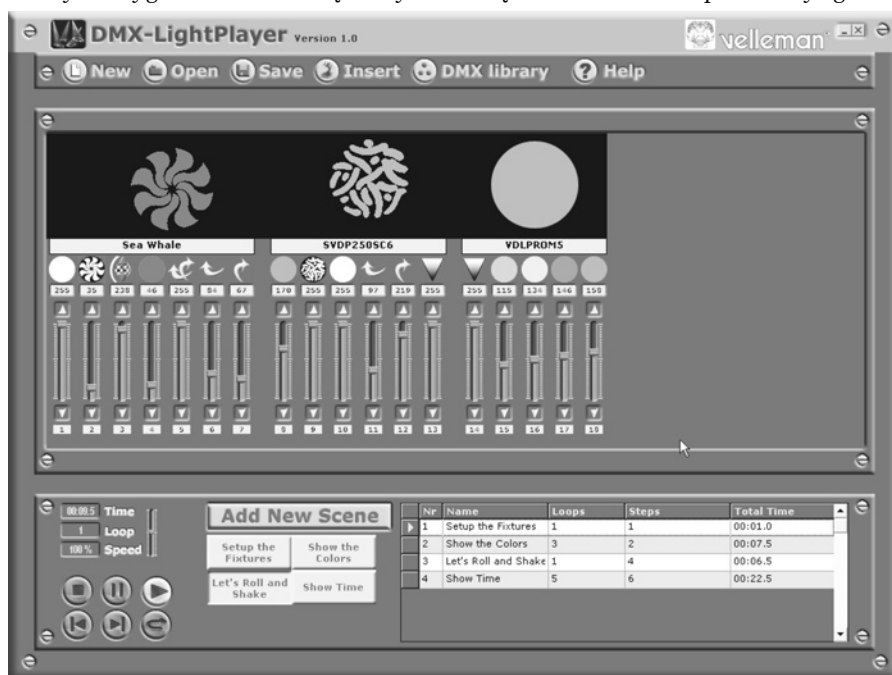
DMX-LightPlayer Version 1.0

velleman

New Open Save Insert DMX library Help

Sea Whale

SVDP2505C6

VDLPROM5

255 35 228 46 255 84 67

170 255 255 97 219 255

255 115 134 146 150

1 2 3 4 5 6 7

8 9 10 11 12 13

14 15 16 17 18

00:00.5 Time
1 Loop
100 % Speed

Add New Scene

Setup the Fixtures

Show the Colors

Let's Roll and Shake

Show Time

| Nr | Name | Loops | Steps | Total Time |
|---|---|---|---|---|
| 1 | Setup the Fixtures | 1 | 1 | 00:01.0 |
| 2 | Show the Colors | 3 | 2 | 00:07.5 |
| 3 | Let's Roll and Shake | 1 | 4 | 00:06.5 |
| 4 | Show Time | 5 | 6 | 00:22.5 |